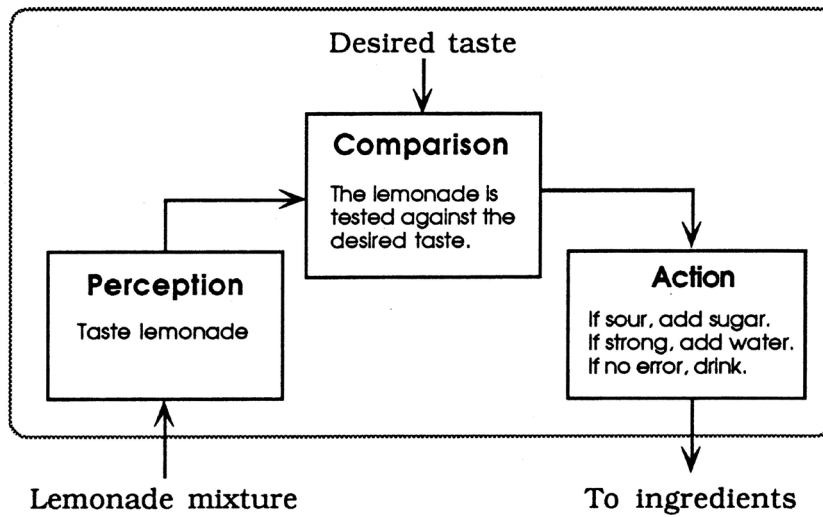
Desired taste

**Comparison**

The lemonade is tested against the desired taste.

**Perception**

Taste lemonade

**Action**

If sour, add sugar.
If strong, add water.
If no error, drink.

Lemonade mixture

To ingredients